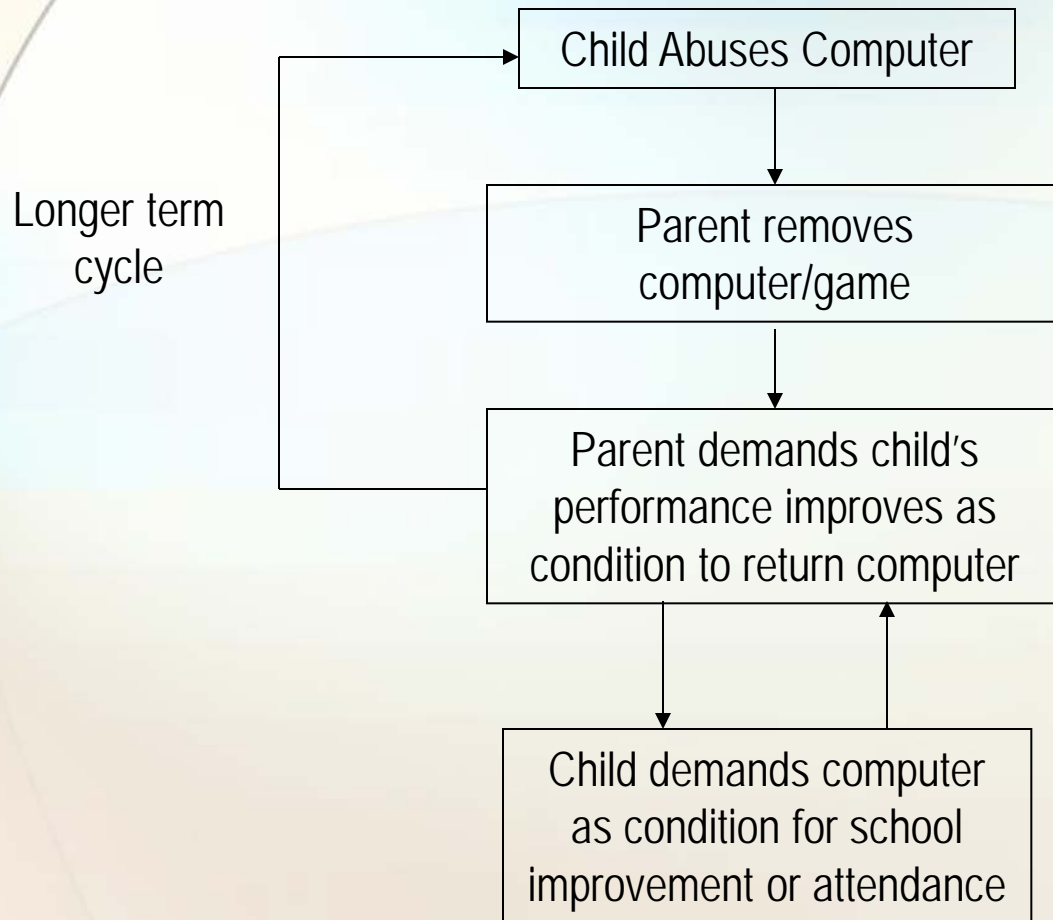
Child Abuses Computer

Longer term cycle

Parent removes computer/game

Parent demands child's performance improves as condition to return computer

Child demands computer as condition for school improvement or attendance